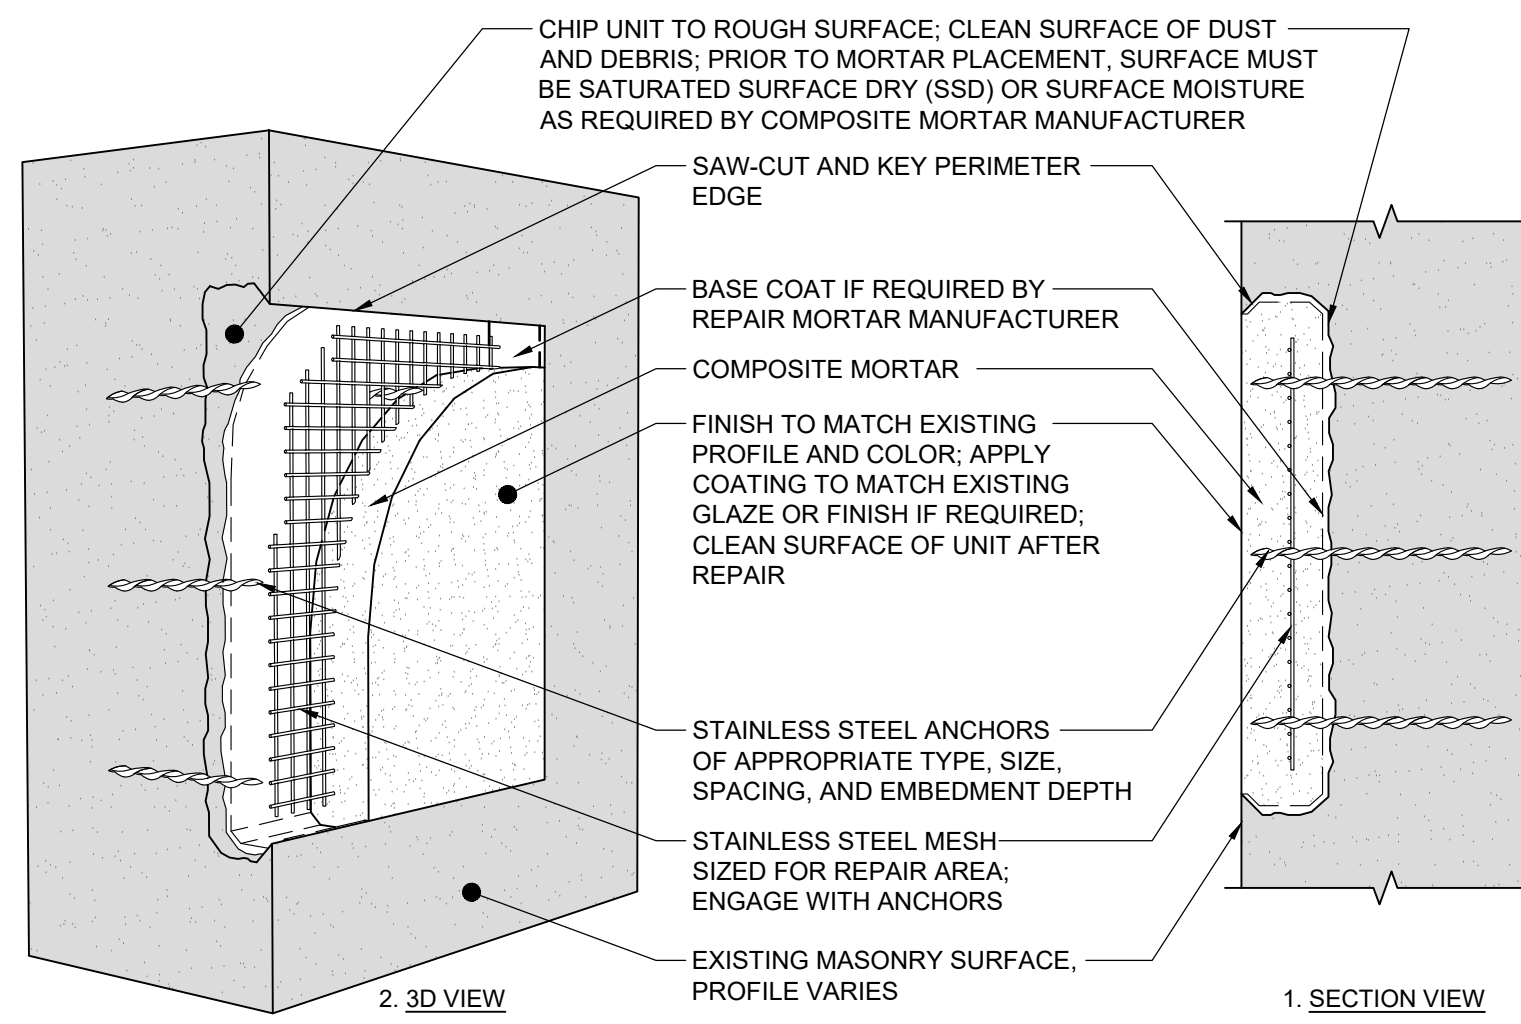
CHIP UNIT TO ROUGH SURFACE; CLEAN SURFACE OF DUST AND DEBRIS; PRIOR TO MORTAR PLACEMENT, SURFACE MUST BE SATURATED SURFACE DRY (SSD) OR SURFACE MOISTURE AS REQUIRED BY COMPOSITE MORTAR MANUFACTURER

SAW-CUT AND KEY PERIMETER EDGE

BASE COAT IF REQUIRED BY REPAIR MORTAR MANUFACTURER

COMPOSITE MORTAR

FINISH TO MATCH EXISTING PROFILE AND COLOR; APPLY COATING TO MATCH EXISTING GLAZE OR FINISH IF REQUIRED; CLEAN SURFACE OF UNIT AFTER REPAIR

STAINLESS STEEL ANCHORS OF APPROPRIATE TYPE, SIZE, SPACING, AND EMBEDMENT DEPTH

STAINLESS STEEL MESH SIZED FOR REPAIR AREA; ENGAGE WITH ANCHORS

EXISTING MASONRY SURFACE, PROFILE VARIES

2. 3D VIEW

1. SECTION VIEW